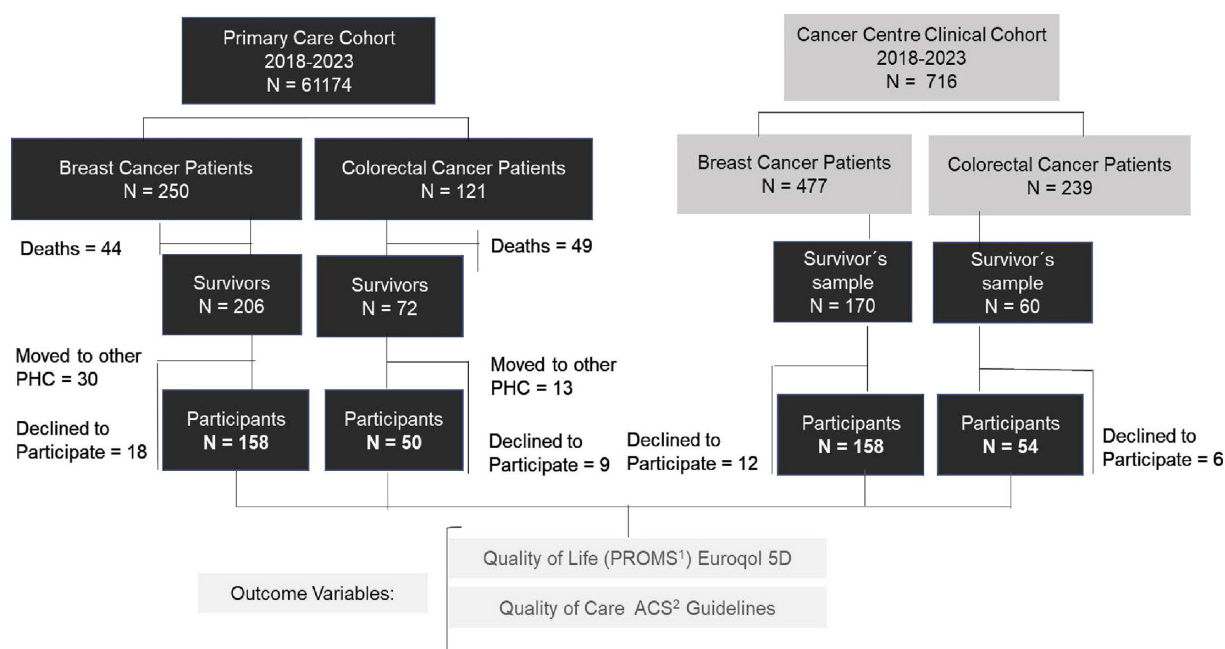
Primary Care Cohort
2018-2023
N = 61174

Cancer Centre Clinical Cohort
2018-2023
N = 716

Breast Cancer Patients
N = 250

Colorectal Cancer Patients
N = 121

Breast Cancer Patients
N = 477

Colorectal Cancer Patients
N = 239

Deaths = 44

Deaths = 49

Survivors
N = 206

Survivors
N = 72

Survivor´s sample
N = 170

Survivor´s sample
N = 60

Moved to other PHC = 30

Moved to other PHC = 13

Declined to Participate = 18

Participants
N = 158

Participants
N = 50

Declined to Participate = 9

Declined to Participate = 12

Participants
N = 158

Participants
N = 54

Declined to Participate = 6

Outcome Variables:

Quality of Life (PROMS$^1$) Euroqol 5D

Quality of Care ACS$^2$ Guidelines